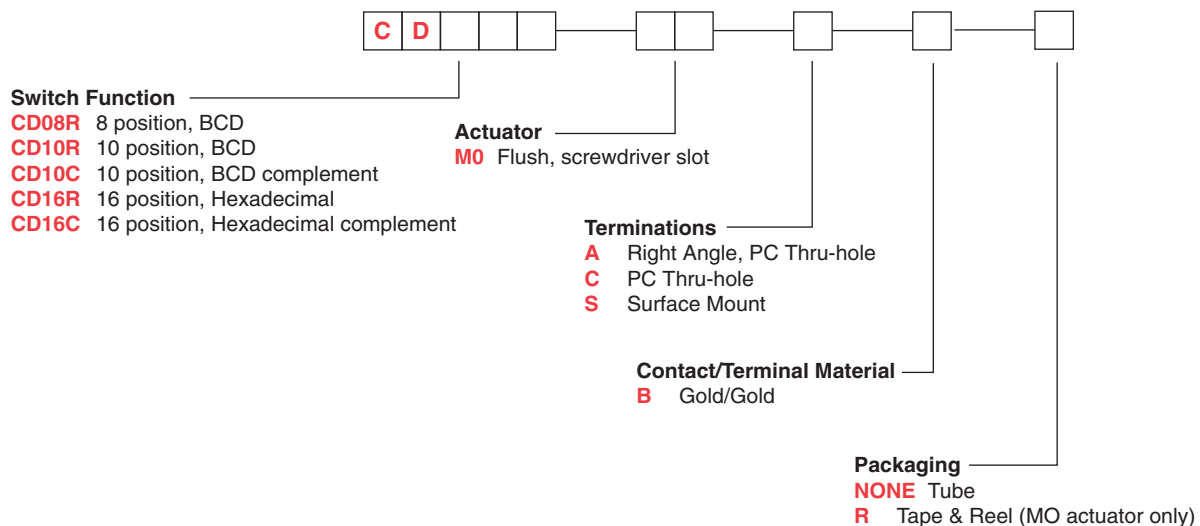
C D

Switch Function
CD08R 8 position, BCD
CD10R 10 position, BCD
CD10C 10 position, BCD complement
CD16R 16 position, Hexadecimal
CD16C 16 position, Hexadecimal complement

Actuator
M0 Flush, screwdriver slot

Terminations
A Right Angle, PC Thru-hole
C PC Thru-hole
S Surface Mount

Contact/Terminal Material
B Gold/Gold

Packaging
NONE Tube
R Tape & Reel (MO actuator only)